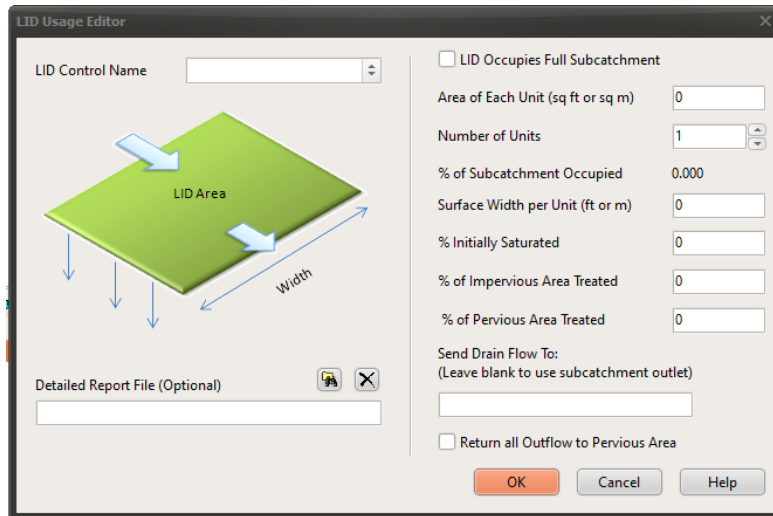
LID Usage Editor

LID Control Name

LID Area

Width

Detailed Report File (Optional)

LID Occupies Full Subcatchment

Area of Each Unit (sq ft or sq m) 0

Number of Units 1

% of Subcatchment Occupied 0.000

Surface Width per Unit (ft or m) 0

% Initially Saturated 0

% of Impervious Area Treated 0

% of Pervious Area Treated 0

Send Drain Flow To:
(Leave blank to use subcatchment outlet)

Return all Outflow to Pervious Area

OK Cancel Help